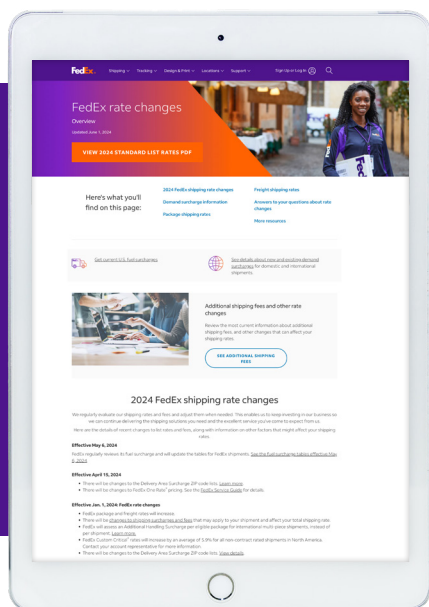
FedEx. Shipping Tracking Design & Print Locations Support Sign Up or Log In

FedEx rate changes

Overview

Updated June 7, 2024

VIEW 2024 STANDARD LIST RATES PDF

Here's what you'll find on this page:

2024 FedEx shipping rate changes

Demand surcharge information

Package shipping rates

Freight shipping rates

Answers to your questions about rate changes

More resources

See current U.S. fuel surcharges

See details about new and existing demand surcharges for domestic and international shipments.

Additional shipping fees and other rate changes

Review the most current information about additional shipping fees, and other changes that can affect your shipping rates.

SEE ADDITIONAL SHIPPING FEES

2024 FedEx shipping rate changes

We regularly evaluate our shipping rates and fees and adjust them when needed. This enables us to keep investing in our business so we can continue delivering the shipping solutions you need and the excellent service you've come to expect from us.

Here are the details of recent changes to list rates and fees, along with information on other factors that might affect your shipping rates.

Effective May 6, 2024

FedEx regularly reviews its fuel surcharge and will update the tables for FedEx shipments. See the fuel surcharge tables effective May 6, 2024.

Effective April 15, 2024

• There will be changes to the Delivery Area Surcharge ZIP code lists. Learn more.
• There will be changes to FedEx One Rate® pricing. See the FedEx Service Guide for details.

Effective Jan. 1, 2024: FedEx rate changes

• FedEx package and freight rates will increase.
• There will be changes to shipping surcharges and fees that may apply to your shipment and affect your total shipping rate.
• FedEx will assess an Additional Handling Surcharge per-eligible package for international multi-piece shipments, instead of per shipment. Learn more.
• FedEx Custom Critical® rates will increase by an average of 5.9% for all non-contract rated shipments in North America. Contact your account representative for more information.
• There will be changes to the Delivery Area Surcharge ZIP code lists. View details.